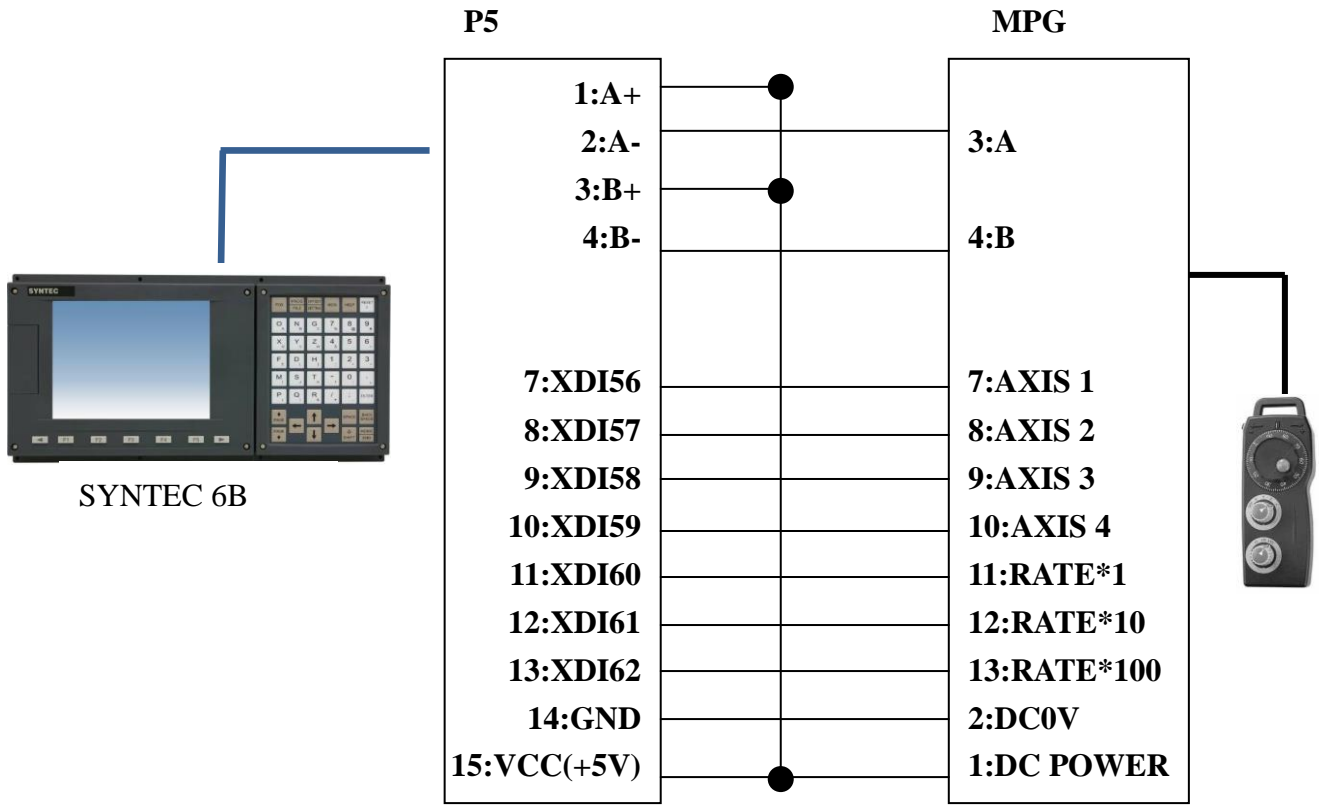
P5

MPG

1:A+
2:A-
3:B+
4:B-
7:XDI56
8:XDI57
9:XDI58
10:XDI59
11:XDI60
12:XDI61
13:XDI62
14:GND
15:VCC(+5V)

3:A
4:B
7:AXIS 1
8:AXIS 2
9:AXIS 3
10:AXIS 4
11:RATE*1
12:RATE*10
13:RATE*100
2:DC0V
1:DC POWER

SYNTEC

SYNTEC 6B